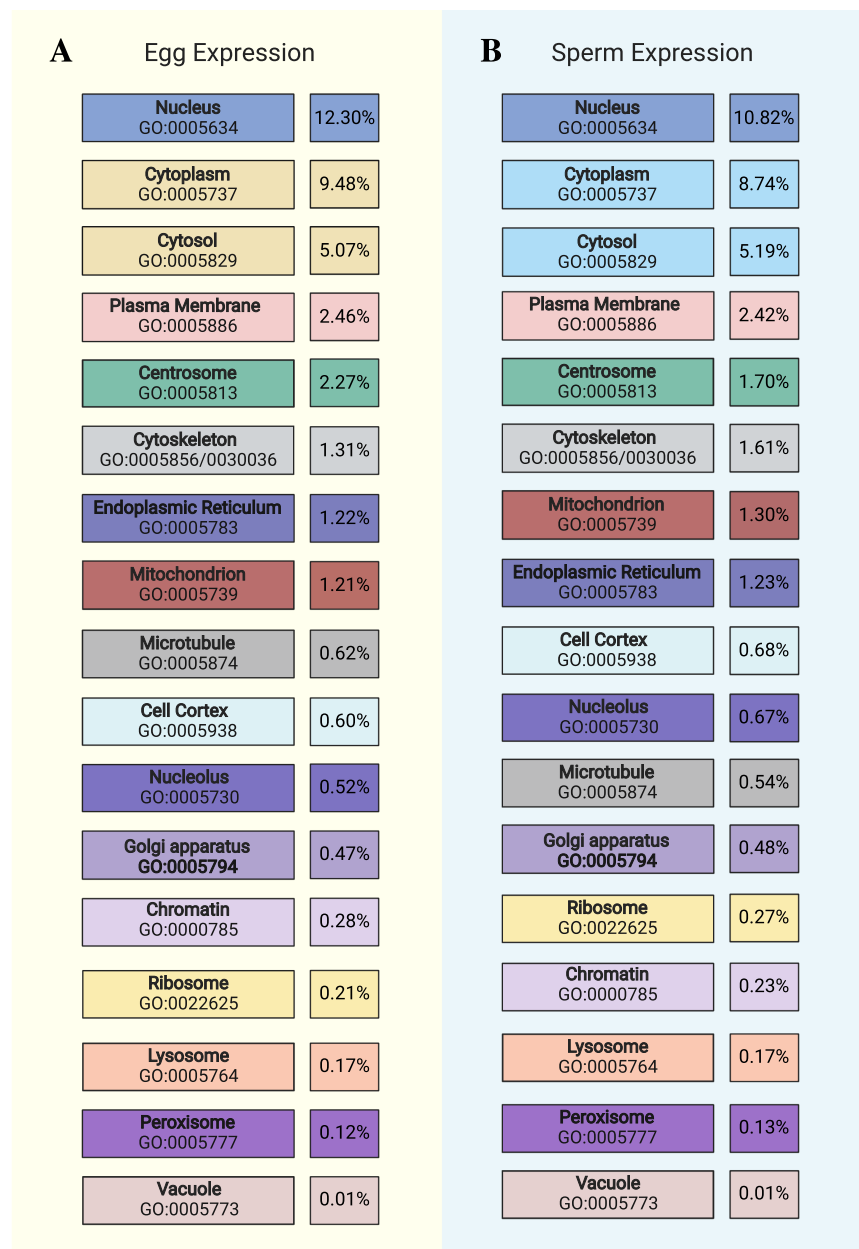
A Egg Expression

Nucleus
GO:0005634
12.30%

Cytoplasm
GO:0005737
9.48%

Cytosol
GO:0005829
5.07%

Plasma Membrane
GO:0005886
2.46%

Centrosome
GO:0005813
2.27%

Cytoskeleton
GO:0005856/0030036
1.31%

Endoplasmic Reticulum
GO:0005783
1.22%

Mitochondrion
GO:0005739
1.21%

Microtubule
GO:0005874
0.62%

Cell Cortex
GO:0005938
0.60%

Nucleolus
GO:0005730
0.52%

Golgi apparatus
GO:0005794
0.47%

Chromatin
GO:0000785
0.28%

Ribosome
GO:0022625
0.21%

Lysosome
GO:0005764
0.17%

Peroxisome
GO:0005777
0.12%

Vacuole
GO:0005773
0.01%

B Sperm Expression

Nucleus
GO:0005634
10.82%

Cytoplasm
GO:0005737
8.74%

Cytosol
GO:0005829
5.19%

Plasma Membrane
GO:0005886
2.42%

Centrosome
GO:0005813
1.70%

Cytoskeleton
GO:0005856/0030036
1.61%

Mitochondrion
GO:0005739
1.30%

Endoplasmic Reticulum
GO:0005783
1.23%

Cell Cortex
GO:0005938
0.68%

Nucleolus
GO:0005730
0.67%

Microtubule
GO:0005874
0.54%

Golgi apparatus
GO:0005794
0.48%

Ribosome
GO:0022625
0.27%

Chromatin
GO:0000785
0.23%

Lysosome
GO:0005764
0.17%

Peroxisome
GO:0005777
0.13%

Vacuole
GO:0005773
0.01%